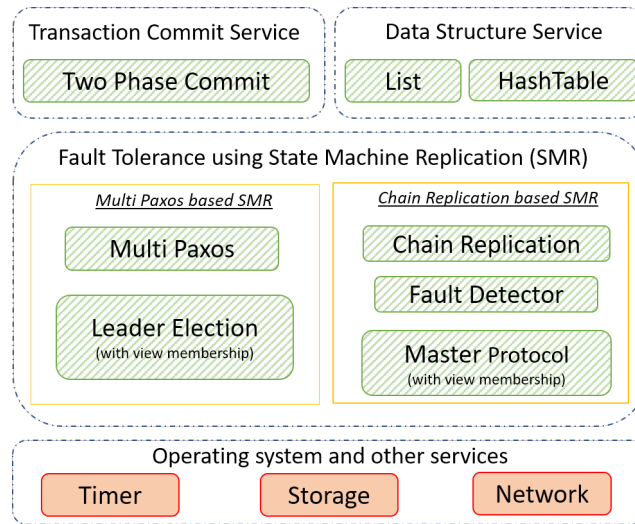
Transaction Commit Service

Two Phase Commit

Data Structure Service

List

HashTable

Fault Tolerance using State Machine Replication (SMR)

Multi Paxos based SMR

Multi Paxos

Leader Election
(with view membership)

Chain Replication based SMR

Chain Replication

Fault Detector

Master Protocol
(with view membership)

Operating system and other services

Timer

Storage

Network